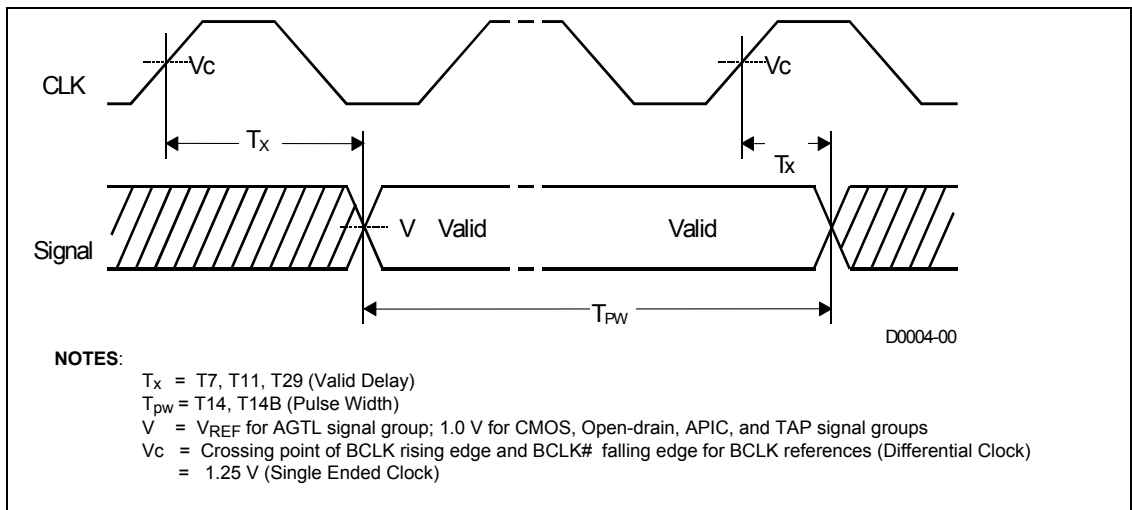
CLK

Vc

Vc

$T_X$

Tx

Signal

V Valid

Valid

$T_{PW}$

D0004-00

NOTES:

$T_X$ = T7, T11, T29 (Valid Delay)

$T_{pw}$ = T14, T14B (Pulse Width)

V = $V_{REF}$ for AGTL signal group; 1.0 V for CMOS, Open-drain, APIC, and TAP signal groups

Vc = Crossing point of BCLK rising edge and BCLK# falling edge for BCLK references (Differential Clock)

= 1.25 V (Single Ended Clock)